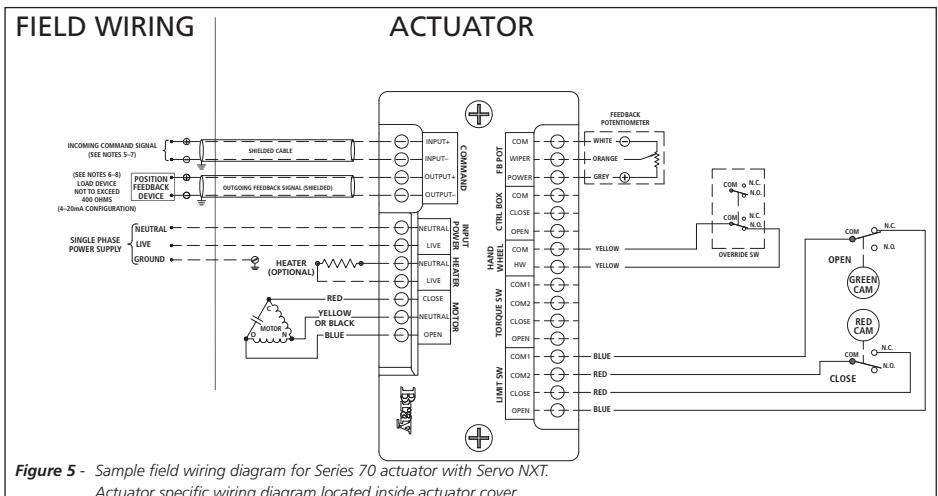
FIELD WIRING

ACTUATOR

INCOMING COMMAND SIGNAL (SEE NOTES 5–7)

SHIELDED CABLE

INPUT+

INPUT–

COMMAND

(SEE NOTES 6–8) LOAD DEVICE NOT TO EXCEED 400 OHMS (4–20mA CONFIGURATION)

POSITION FEEDBACK DEVICE

OUTGOING FEEDBACK SIGNAL (SHIELDED)

OUTPUT+

OUTPUT–

SINGLE PHASE POWER SUPPLY

NEUTRAL

LIVE

GROUND

NEUTRAL

LIVE

INPUT POWER

HEATER (OPTIONAL)

NEUTRAL

LIVE

HEATER

RED

YELLOW OR BLACK

BLUE

MOTOR

C

N

CLOSE

NEUTRAL

OPEN

MOTOR

FEEDBACK POTENTIOMETER

COM

WIPER

POWER

FB POT

WHITE

ORANGE

GREY

COM

CLOSE

OPEN

CTRL BOX

COM

N.C.

N.O.

COM

N.C.

N.O.

OVERRIDE SW

COM

HW

HAND WHEEL

YELLOW

YELLOW

COM1

COM2

CLOSE

OPEN

TORQUE SW

COM1

COM2

CLOSE

OPEN

LIMIT SW

BLUE

RED

RED

BLUE

COM

N.C.

N.O.

OPEN

GREEN CAM

RED CAM

COM

N.C.

N.O.

CLOSE

Bray

Figure 5 - Sample field wiring diagram for Series 70 actuator with Servo NXT. Actuator specific wiring diagram located inside actuator cover.